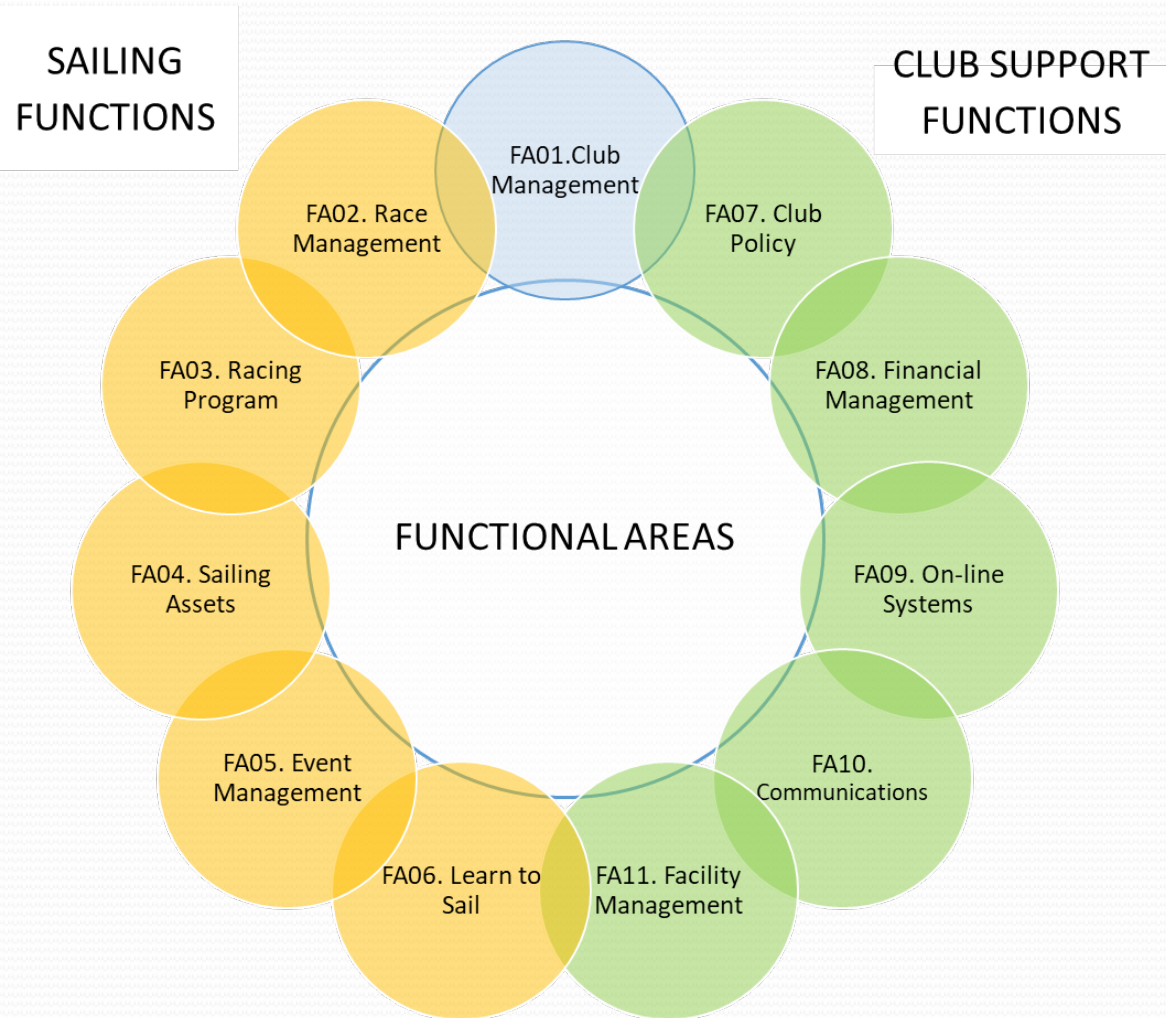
SAILING FUNCTIONS

CLUB SUPPORT FUNCTIONS

FA01.Club Management

FA02. Race Management

FA07. Club Policy

FA03. Racing Program

FA08. Financial Management

FUNCTIONAL AREAS

FA04. Sailing Assets

FA09. On-line Systems

FA05. Event Management

FA10. Communications

FA06. Learn to Sail

FA11. Facility Management